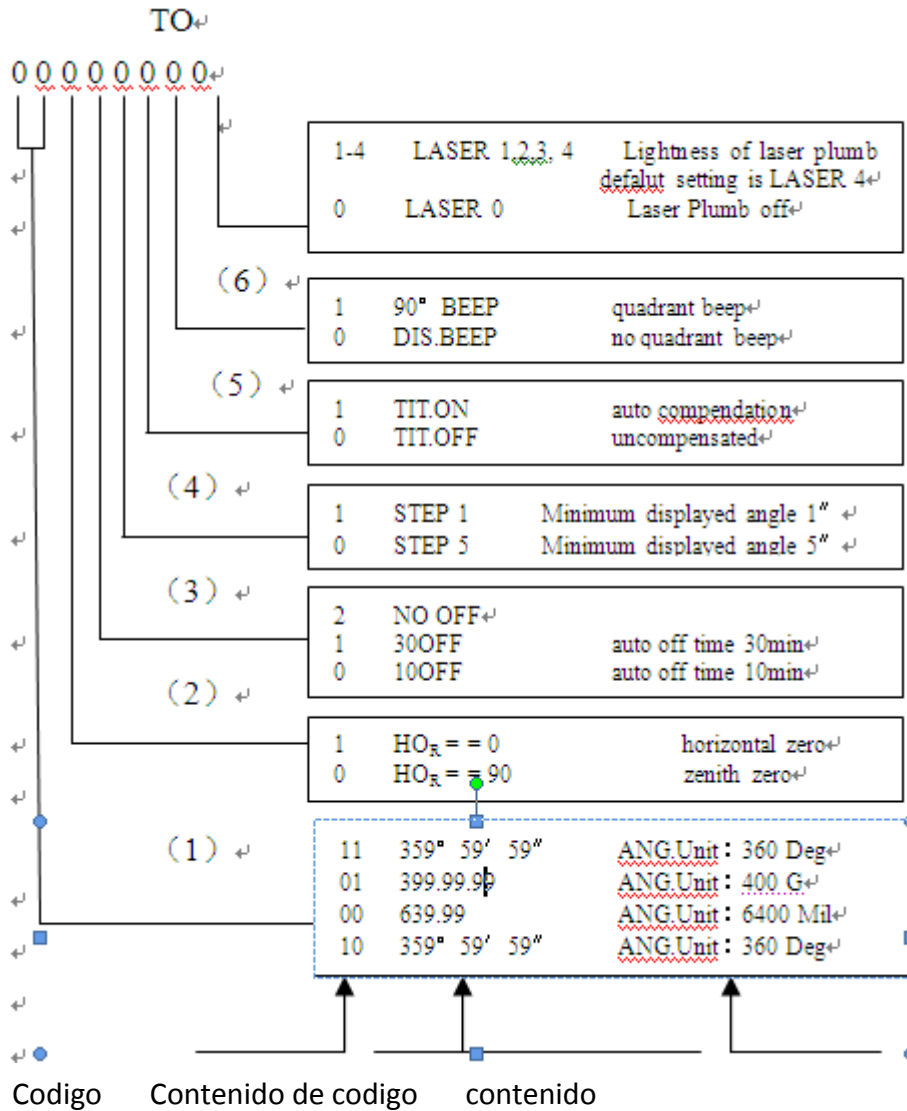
TO

0 0 0 0 0 0 0 0

| | | |
|---|---|---|
| 1-4 | LASER 1,2,3, 4 | Lightness of laser plumb defalut setting is LASER 4 |
| 0 | LASER 0 | Laser Plumb off |

（6）

| | | |
|---|---|---|
| 1 | 90° BEEP | quadrant beep |
| 0 | DIS.BEEP | no quadrant beep |

（5）

| | | |
|---|---|---|
| 1 | TIT.ON | auto compendation |
| 0 | TIT.OFF | uncompensated |

（4）

| | | |
|---|---|---|
| 1 | STEP 1 | Minimum displayed angle 1″ |
| 0 | STEP 5 | Minimum displayed angle 5″ |

（3）

| | | |
|---|---|---|
| 2 | NO OFF | |
| 1 | 30OFF | auto off time 30min |
| 0 | 10OFF | auto off time 10min |

（2）

| | | |
|---|---|---|
| 1 | $HO_R$ = = 0 | horizontal zero |
| 0 | $HO_R$ = = 90 | zenith zero |

（1）

| | | |
|---|---|---|
| 11 | 359° 59′ 59″ | ANG.Unit：360 Deg |
| 01 | 399.99.99 | ANG.Unit：400 G |
| 00 | 639.99 | ANG.Unit：6400 Mil |
| 10 | 359° 59′ 59″ | ANG.Unit：360 Deg |

Codigo Contenido de codigo contenido